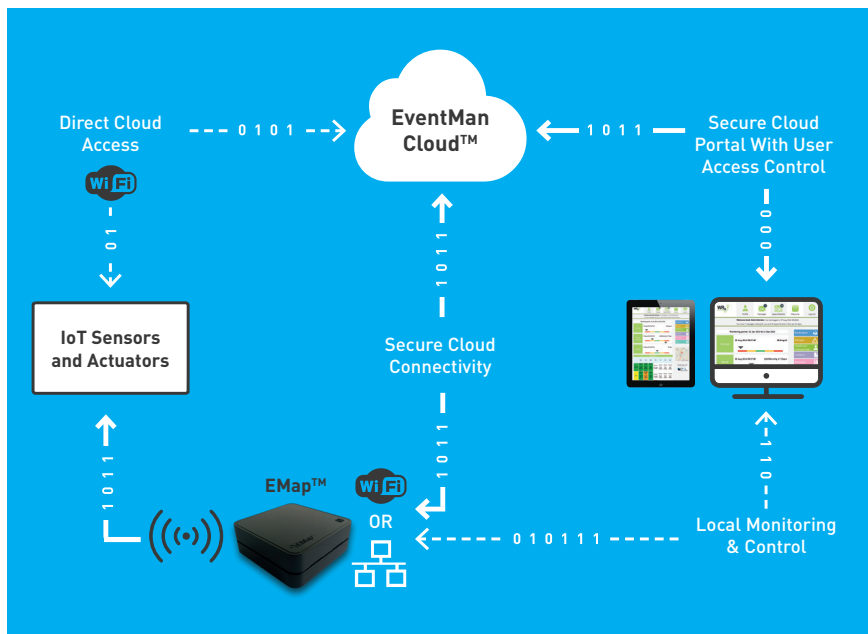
Direct Cloud Access

0101

EventMan Cloud™

1011

Secure Cloud Portal With User Access Control

Wi Fi

01

0000

1011

IoT Sensors and Actuators

Secure Cloud Connectivity

1011

1011

0110

EMap™

Wi Fi

OR

010111

Local Monitoring & Control